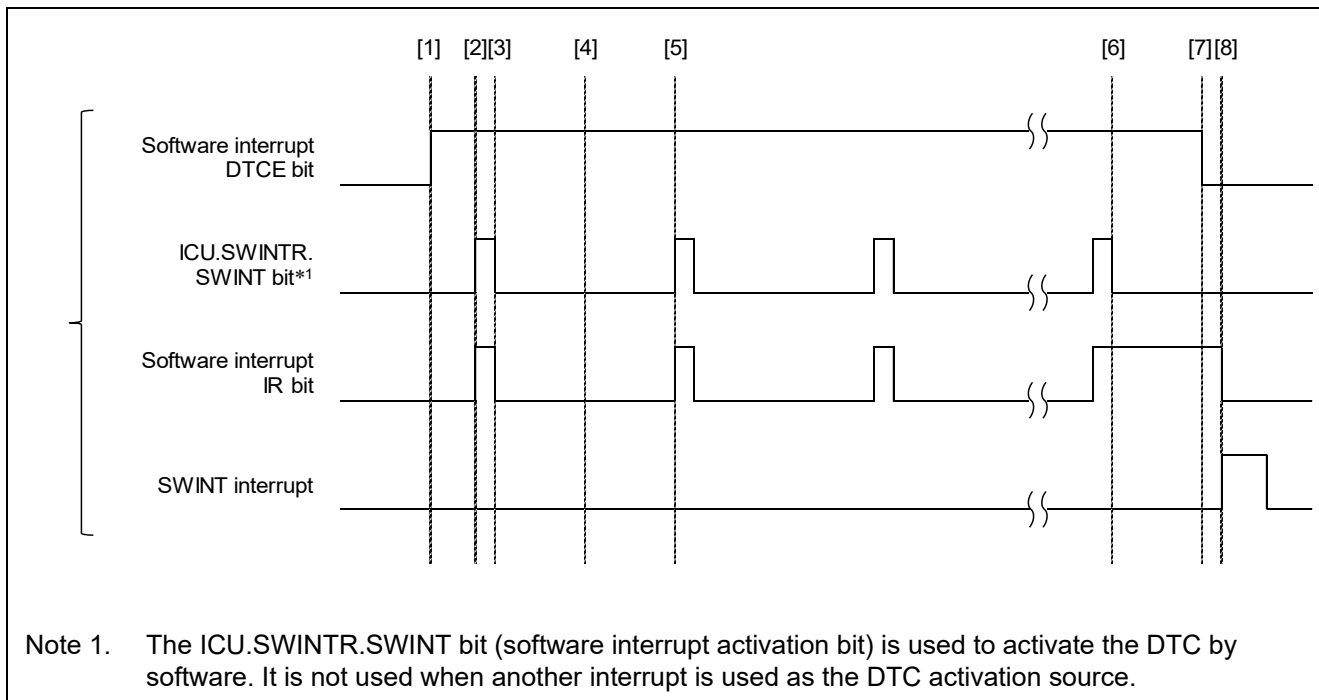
[1] [2][3] [4] [5] [6] [7][8]

Software interrupt DTCE bit

ICU.SWINTR. SWINT bit*1

Software interrupt IR bit

SWINT interrupt

Note 1. The ICU.SWINTR.SWINT bit (software interrupt activation bit) is used to activate the DTC by software. It is not used when another interrupt is used as the DTC activation source.